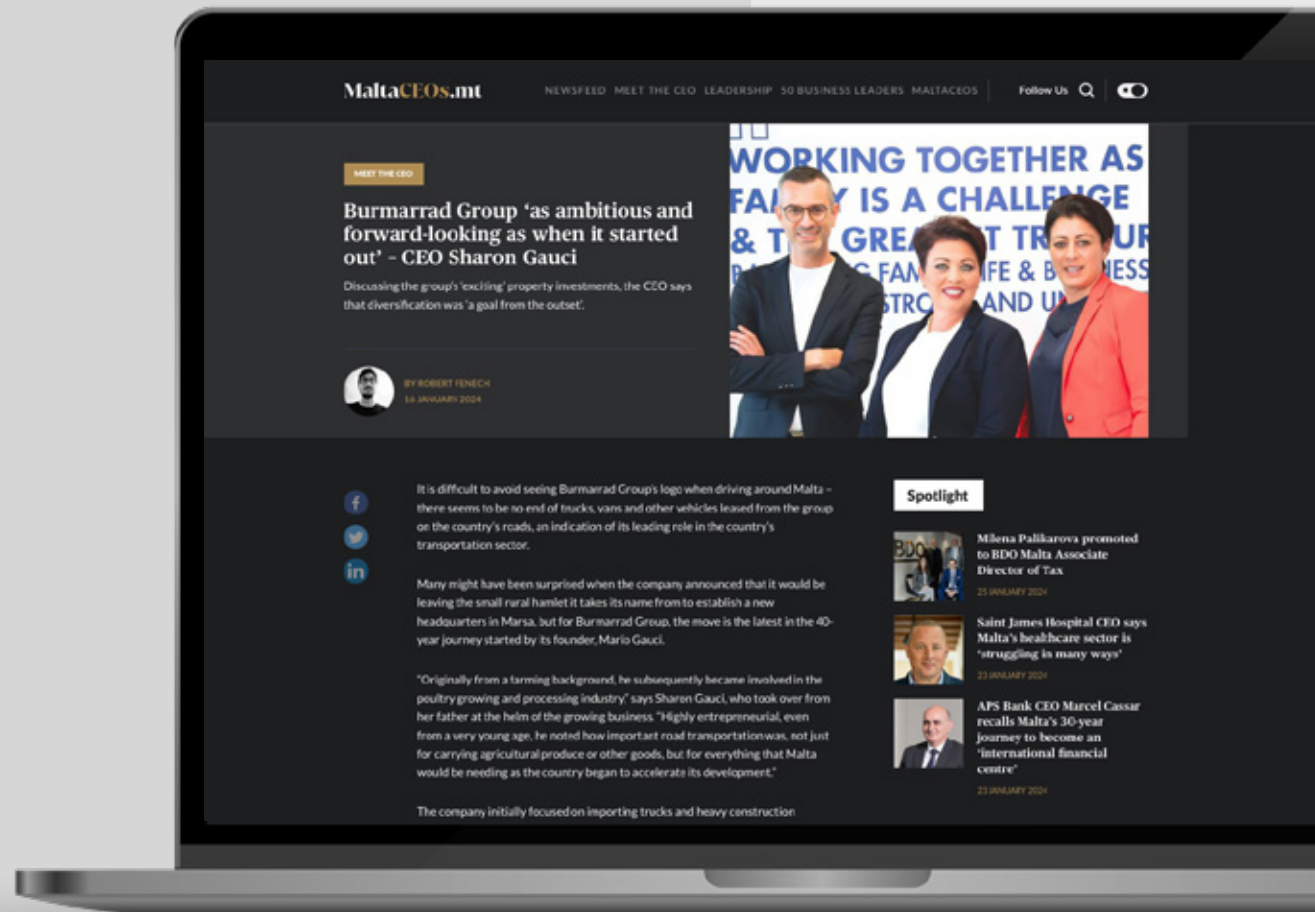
MaltaCEOs.mt

NEWSFEED MEET THE CEO LEADERSHIP 50 BUSINESS LEADERS MALTACEOS

Follow Us

MEET THE CEO

Burmarrad Group 'as ambitious and forward-looking as when it started out' - CEO Sharon Gauci

Discussing the group's 'exciting' property investments, the CEO says that diversification was 'a goal from the outset'.

BY ROBERT FENECH
16 JANUARY 2024

WORKING TOGETHER AS FA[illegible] IS A CHALLENGE & T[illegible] GREA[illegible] TR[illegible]UR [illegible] FAM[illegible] IFE & B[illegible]NESS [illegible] STRO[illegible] AND U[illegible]

It is difficult to avoid seeing Burmarrad Group's logo when driving around Malta – there seems to be no end of trucks, vans and other vehicles leased from the group on the country's roads, an indication of its leading role in the country's transportation sector.

Many might have been surprised when the company announced that it would be leaving the small rural hamlet it takes its name from to establish a new headquarters in Marsa, but for Burmarrad Group, the move is the latest in the 40-year journey started by its founder, Mario Gauci.

"Originally from a farming background, he subsequently became involved in the poultry growing and processing industry," says Sharon Gauci, who took over from her father at the helm of the growing business. "Highly entrepreneurial, even from a very young age, he noted how important road transportation was, not just for carrying agricultural produce or other goods, but for everything that Malta would be needing as the country began to accelerate its development."

The company initially focused on importing trucks and heavy construction

Spotlight

Milena Palikarova promoted to BDO Malta Associate Director of Tax
25 JANUARY 2024

Saint James Hospital CEO says Malta's healthcare sector is 'struggling in many ways'
23 JANUARY 2024

APS Bank CEO Marcel Cassar recalls Malta's 30-year journey to become an 'international financial centre'
23 JANUARY 2024